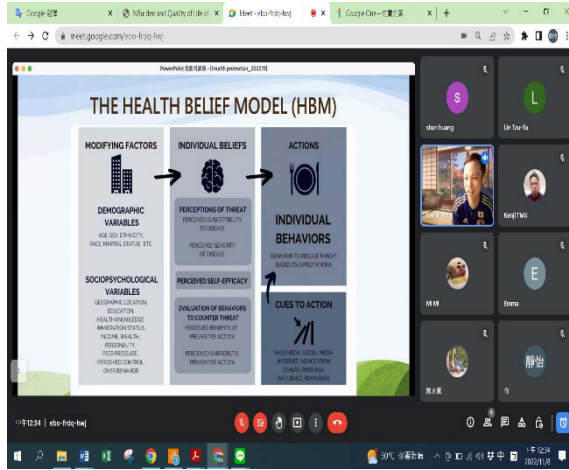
Google 碩博
Wisdom and Quality of life ol ×
Meet - ebo-frdq-hwj
Google Chat - 完賽紀錄
meet.google.com/ebo-frdq-hwj

PowerPoint 投影片播放 - [Health_promotion_20221?]

THE HEALTH BELIEF MODEL (HBM)

MODIFYING FACTORS
DEMOGRAPHIC VARIABLES
AGE, SEX, ETHNICITY, RACE, MARITAL STATUS, ETC.
SOCIOPSYCHOLOGICAL VARIABLES
GEOGRAPHIC LOCATION, EDUCATION, HEALTH KNOWLEDGE, IMMIGRATION STATUS, INCOME, WEALTH, PERSONALITY, PEER PRESSURE, PERCEIVED CONTROL OVER BEHAVIOR

INDIVIDUAL BELIEFS
PERCEPTIONS OF THREAT
PERCEIVED SUSCEPTIBILITY TO DISEASE
PERCEIVED SEVERITY OF DISEASE
PERCEIVED SELF-EFFICACY
EVALUATION OF BEHAVIORS TO COUNTER THREAT
PERCEIVED BENEFITS OF PREVENTIVE ACTION
PERCEIVED BARRIERS TO PREVENTIVE ACTION

ACTIONS
INDIVIDUAL BEHAVIORS
BEHAVIOR TO REDUCE THREAT BASED ON EXPECTATIONS
CUES TO ACTION
MASS MEDIA, SOCIAL MEDIA, INTERNET, ADVICE FROM OTHERS, PERSONAL INFLUENCE, REMINDERS

S
shan huang
L
Lin Tsu-Yu
Kenji TNU
Mi Mi
E
Emma
靜怡

下午12:34 | ebo-frdq-hwj
30°C 多雲時晴
下午 12:34
2022/11/8